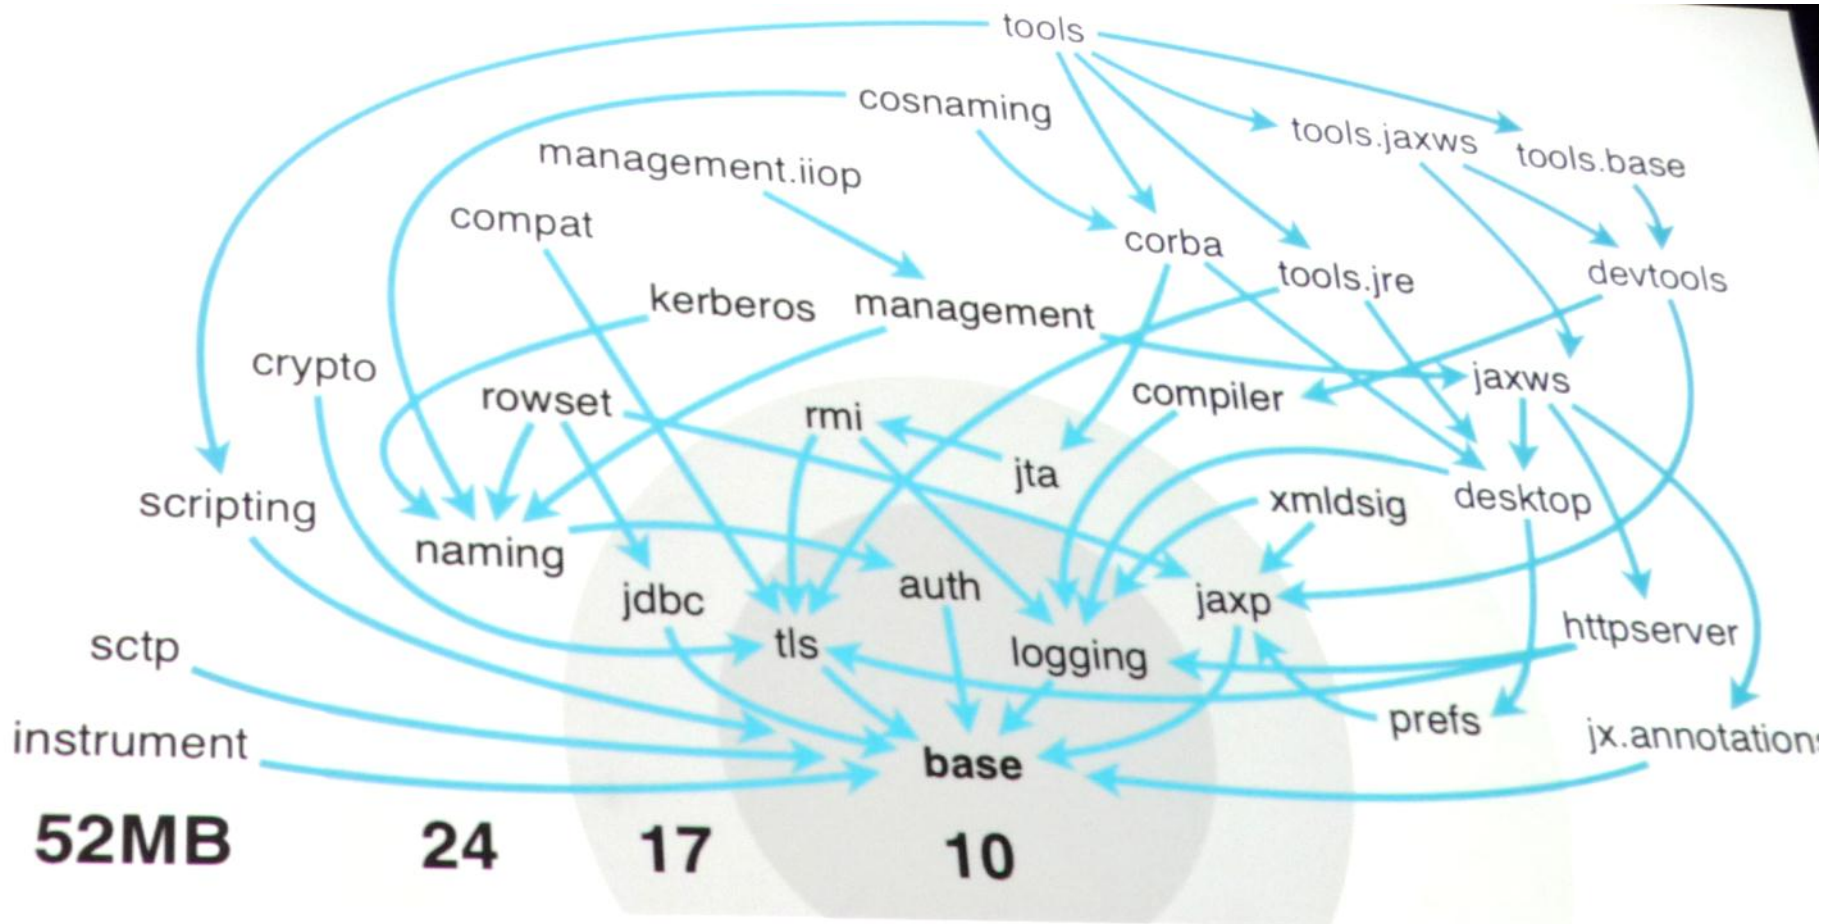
tools

cosnaming

tools.jaxws

tools.base

management.iiop

compat

corba

tools.jre

devtools

kerberos

management

crypto

rowset

compiler

jaxws

rmi

jta

scripting

xmldsig

desktop

naming

jdbc

auth

jaxp

httpserver

sctp

tls

logging

prefs

jx.annotation

instrument

base

52MB

24

17

10